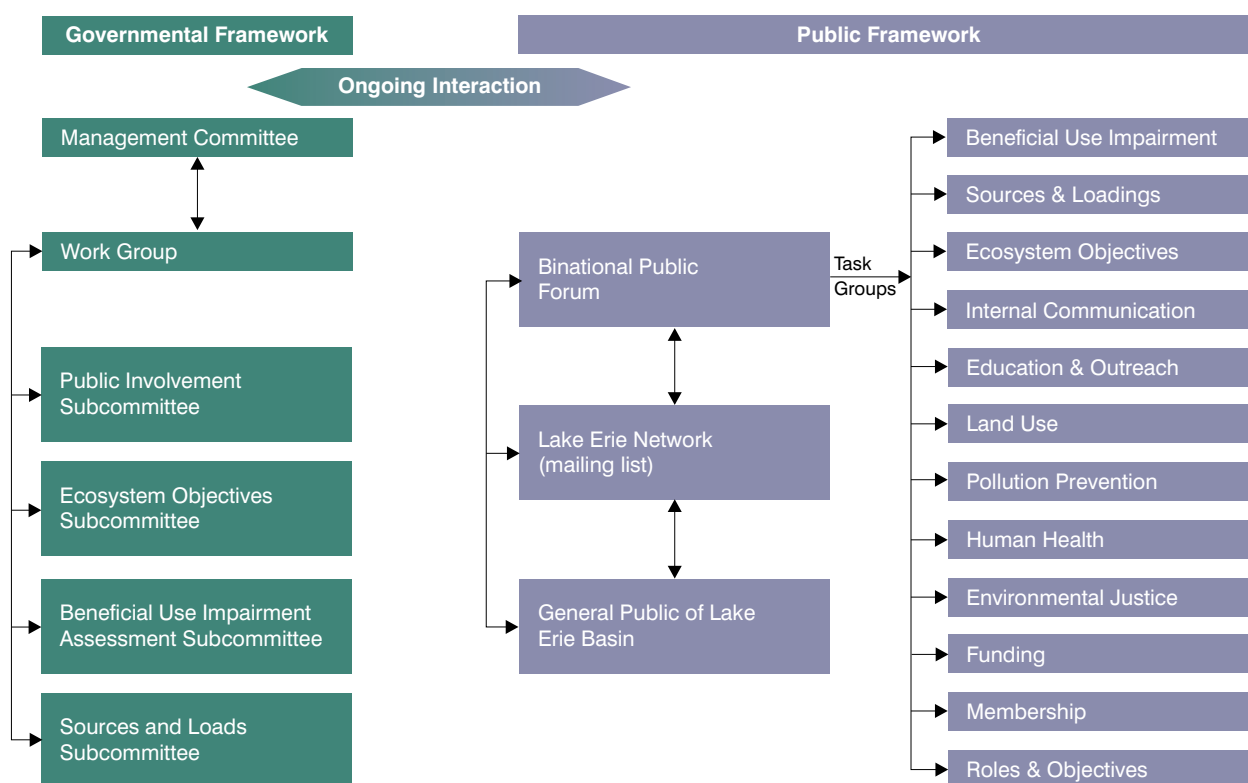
Governmental Framework

Public Framework

Ongoing Interaction

Management Committee

Work Group

Public Involvement Subcommittee

Ecosystem Objectives Subcommittee

Beneficial Use Impairment Assessment Subcommittee

Sources and Loads Subcommittee

Binational Public Forum

Task Groups

Lake Erie Network (mailing list)

General Public of Lake Erie Basin

Beneficial Use Impairment

Sources & Loadings

Ecosystem Objectives

Internal Communication

Education & Outreach

Land Use

Pollution Prevention

Human Health

Environmental Justice

Funding

Membership

Roles & Objectives